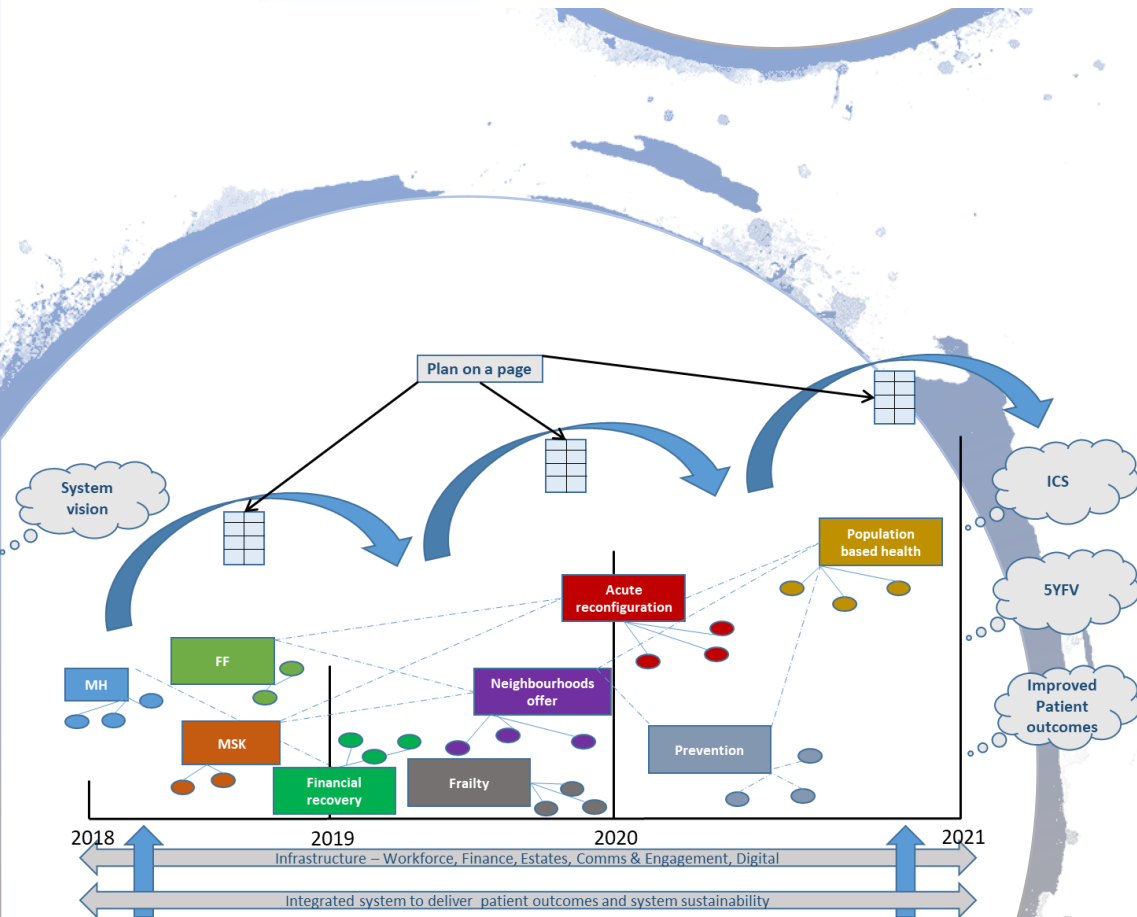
Plan on a page

System vision

ICS

5YFV

Improved Patient outcomes

Population based health

Acute reconfiguration

FF

MH

Neighbourhoods offer

MSK

Prevention

Financial recovery

Frailty

2018

2019

2020

2021

Infrastructure – Workforce, Finance, Estates, Comms & Engagement, Digital

Integrated system to deliver  patient outcomes and system sustainability